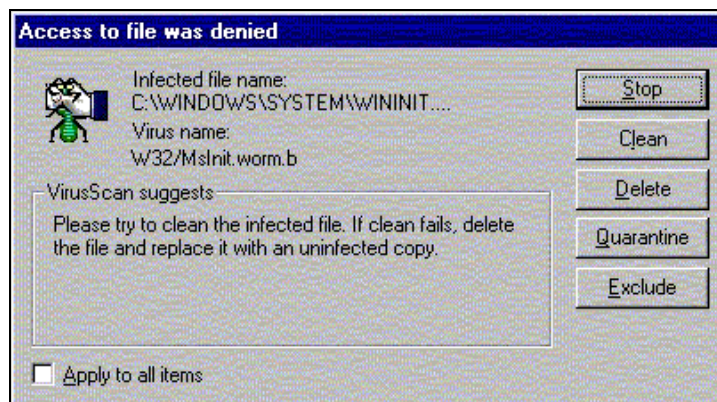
Access to file was denied

Infected file name:
C:\WINDOWS\SYSTEM\WININIT....
Virus name:
W32/MsInit.worm.b

VirusScan suggests

Please try to clean the infected file. If clean fails, delete the file and replace it with an uninfected copy.

Stop

Clean

Delete

Quarantine

Exclude

Apply to all items